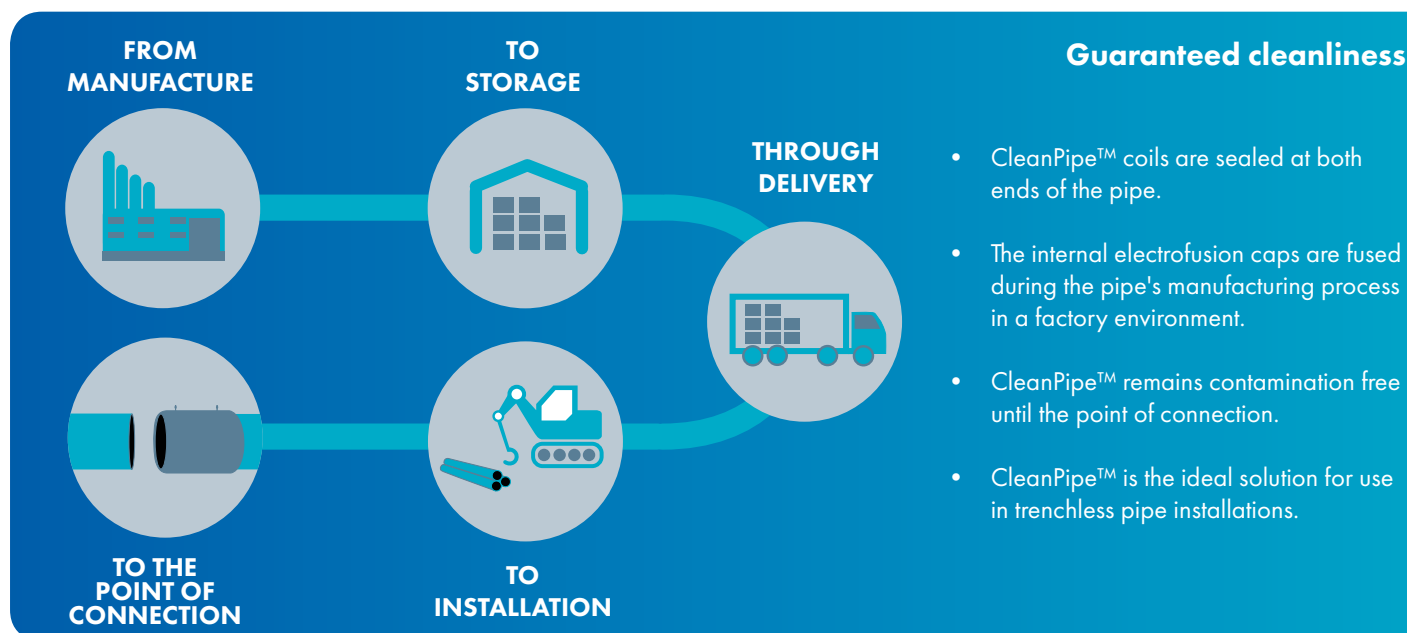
FROM MANUFACTURE

TO STORAGE

THROUGH DELIVERY

TO INSTALLATION

TO THE POINT OF CONNECTION

Guaranteed cleanliness

• CleanPipe™ coils are sealed at both ends of the pipe.

• The internal electrofusion caps are fused during the pipe's manufacturing process in a factory environment.

• CleanPipe™ remains contamination free until the point of connection.

• CleanPipe™ is the ideal solution for use in trenchless pipe installations.